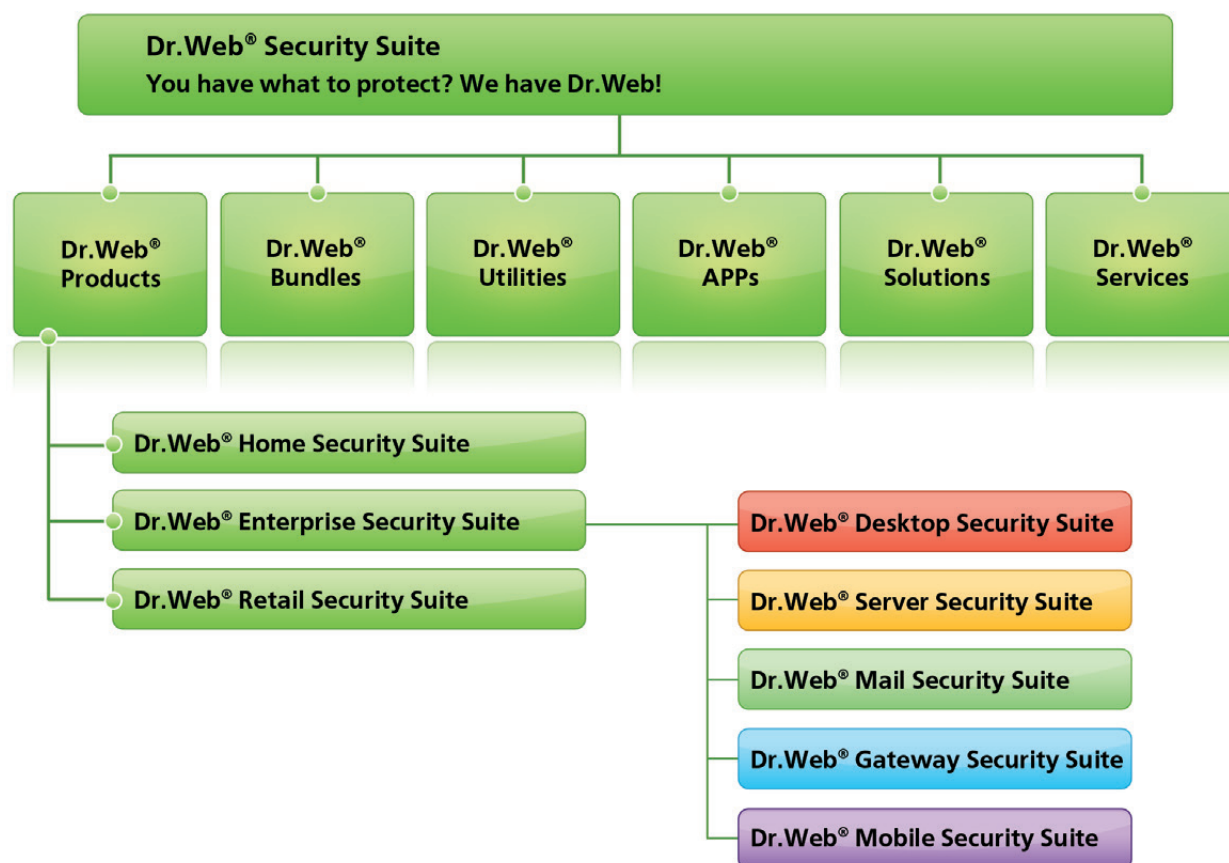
Dr.Web® Security Suite
You have what to protect? We have Dr.Web!

Dr.Web® Products

Dr.Web® Bundles

Dr.Web® Utilities

Dr.Web® APPs

Dr.Web® Solutions

Dr.Web® Services

Dr.Web® Home Security Suite

Dr.Web® Enterprise Security Suite

Dr.Web® Retail Security Suite

Dr.Web® Desktop Security Suite

Dr.Web® Server Security Suite

Dr.Web® Mail Security Suite

Dr.Web® Gateway Security Suite

Dr.Web® Mobile Security Suite